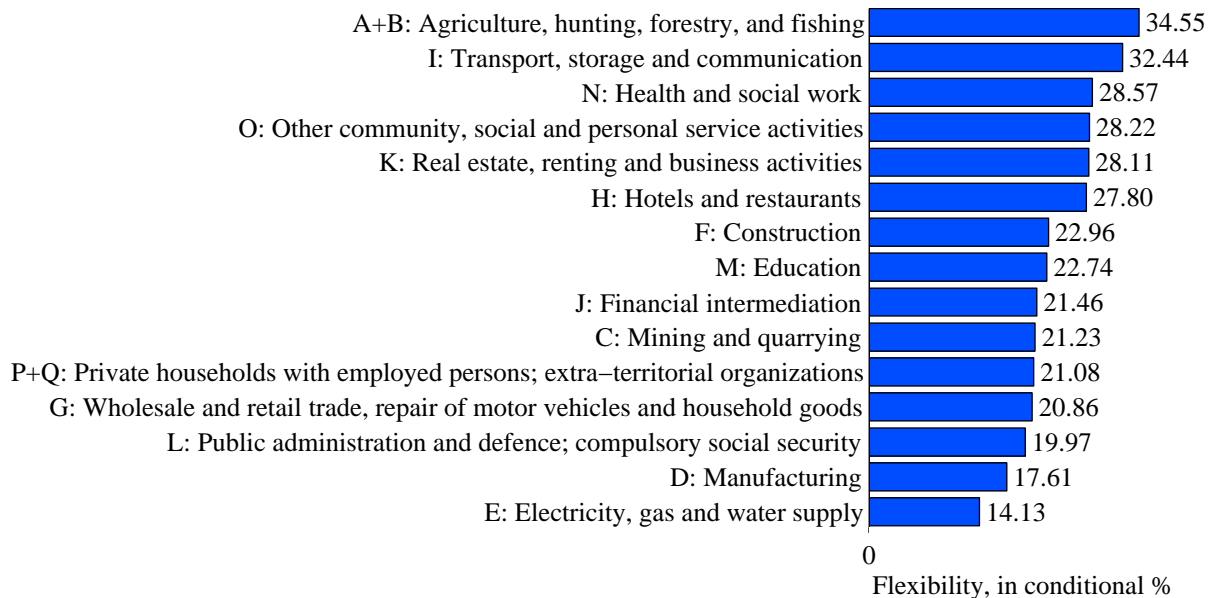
| Category | Value |
|---|---|
| A+B: Agriculture, hunting, forestry, and fishing | 34.55 |
| I: Transport, storage and communication | 32.44 |
| N: Health and social work | 28.57 |
| O: Other community, social and personal service activities | 28.22 |
| K: Real estate, renting and business activities | 28.11 |
| H: Hotels and restaurants | 27.80 |
| F: Construction | 22.96 |
| M: Education | 22.74 |
| J: Financial intermediation | 21.46 |
| C: Mining and quarrying | 21.23 |
| P+Q: Private households with employed persons; extra−territorial organizations | 21.08 |
| G: Wholesale and retail trade, repair of motor vehicles and household goods | 20.86 |
| L: Public administration and defence; compulsory social security | 19.97 |
| D: Manufacturing | 17.61 |
| E: Electricity, gas and water supply | 14.13 |

0

Flexibility, in conditional %